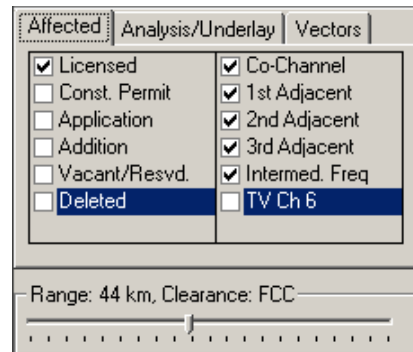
Affected | Analysis/Underlay | Vectors

☑ Licensed
☐ Const. Permit
☐ Application
☐ Addition
☐ Vacant/Resvd.
☐ Deleted

☑ Co-Channel
☑ 1st Adjacent
☑ 2nd Adjacent
☑ 3rd Adjacent
☑ Intermed. Freq
☐ TV Ch 6

Range: 44 km, Clearance: FCC